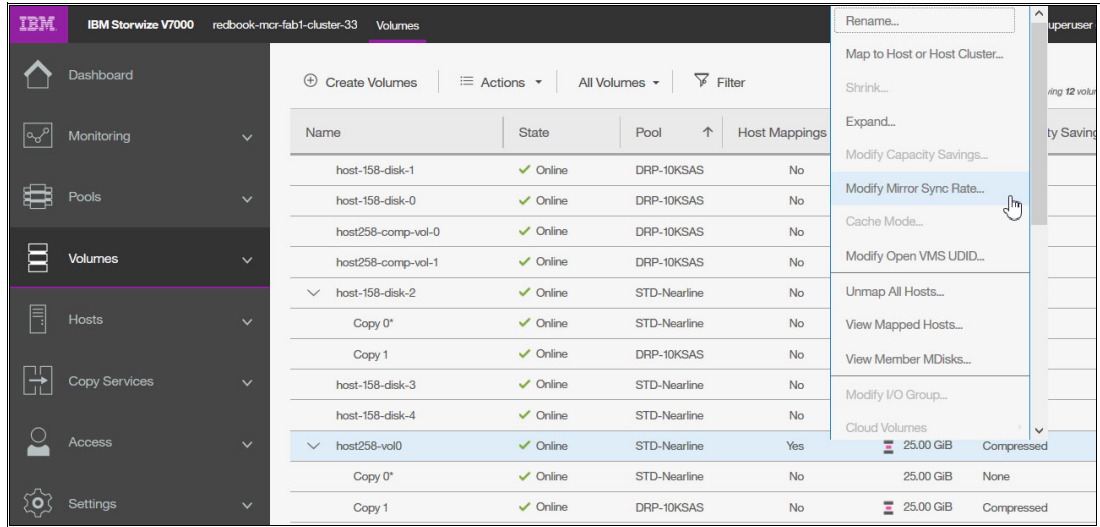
IBM. IBM Storwize V7000 redbook-mcr-fab1-cluster-33 Volumes

superuser

Dashboard
Monitoring
Pools
Volumes
Hosts
Copy Services
Access
Settings

Create Volumes   Actions   All Volumes   Filter

ving 12 volu

| Name | State | Pool | Host Mappings | | ty Saving |
|---|---|---|---|---|---|
| host-158-disk-1 | Online | DRP-10KSAS | No | | |
| host-158-disk-0 | Online | DRP-10KSAS | No | | |
| host258-comp-vol-0 | Online | DRP-10KSAS | No | | |
| host258-comp-vol-1 | Online | DRP-10KSAS | No | | |
| host-158-disk-2 | Online | STD-Nearline | No | | |
| Copy 0* | Online | STD-Nearline | No | | |
| Copy 1 | Online | DRP-10KSAS | No | | |
| host-158-disk-3 | Online | STD-Nearline | No | | |
| host-158-disk-4 | Online | STD-Nearline | No | | |
| host258-vol0 | Online | STD-Nearline | Yes | 25.00 GiB | Compressed |
| Copy 0* | Online | STD-Nearline | No | 25.00 GiB | None |
| Copy 1 | Online | DRP-10KSAS | No | 25.00 GiB | Compressed |

Rename...
Map to Host or Host Cluster...
Shrink...
Expand...
Modify Capacity Savings...
Modify Mirror Sync Rate...
Cache Mode...
Modify Open VMS UDID...
Unmap All Hosts...
View Mapped Hosts...
View Member MDisks...
Modify I/O Group...
Cloud Volumes